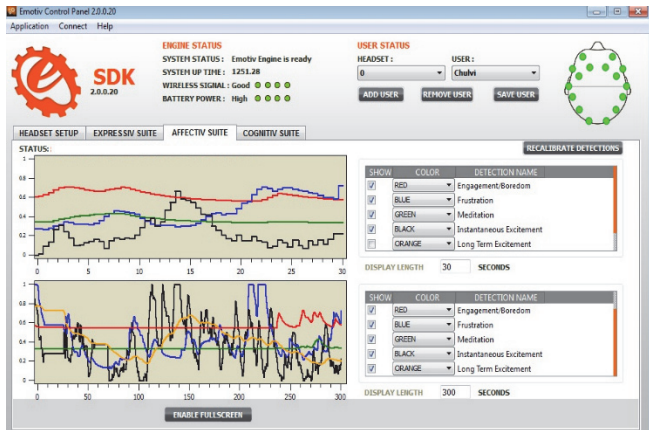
Emotiv Control Panel 2.0.0.20

Application Connect Help

SDK
2.0.0.20

ENGINE STATUS
SYSTEM STATUS : Emotiv Engine is ready
SYSTEM UP TIME : 1251.28
WIRELESS SIGNAL : Good
BATTERY POWER : High

USER STATUS
HEADSET : 0
USER : Chulvi
ADD USER
REMOVE USER
SAVE USER

HEADSET SETUP
EXPRESSIV SUITE
AFFECTIV SUITE
COGNITIV SUITE

STATUS:
RECALIBRATE DETECTIONS

| SHOW | COLOR | DETECTION NAME |
|---|---|---|
| ✓ | RED | Engagement/Boredom |
| ✓ | BLUE | Frustration |
| ✓ | GREEN | Meditation |
| ✓ | BLACK | Instantaneous Excitement |
| | ORANGE | Long Term Excitement |

DISPLAY LENGTH 30 SECONDS

| SHOW | COLOR | DETECTION NAME |
|---|---|---|
| ✓ | RED | Engagement/Boredom |
| ✓ | BLUE | Frustration |
| ✓ | GREEN | Meditation |
| ✓ | BLACK | Instantaneous Excitement |
| ✓ | ORANGE | Long Term Excitement |

DISPLAY LENGTH 300 SECONDS

1
0.8
0.6
0.4
0.2
0
0 5 10 15 20 25 30

1
0.8
0.6
0.4
0.2
0
0 50 100 150 200 250 300

ENABLE FULLSCREEN